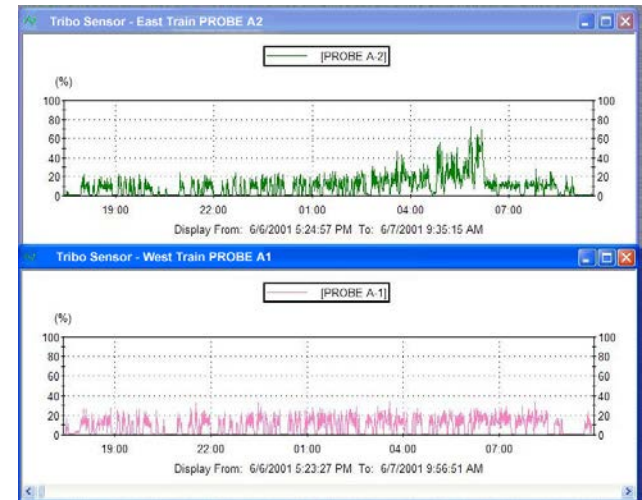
Tribo Sensor - East Train PROBE A2

[PROBE A-2]

(%)

100 80 60 40 20 0

100 80 60 40 20 0

19:00 22:00 01:00 04:00 07:00

Display From: 6/6/2001 5:24:57 PM To: 6/7/2001 9:35:15 AM

Tribo Sensor - West Train PROBE A1

[PROBE A-1]

(%)

100 80 60 40 20 0

100 80 60 40 20 0

19:00 22:00 01:00 04:00 07:00

Display From: 6/6/2001 5:23:27 PM To: 6/7/2001 9:56:51 AM